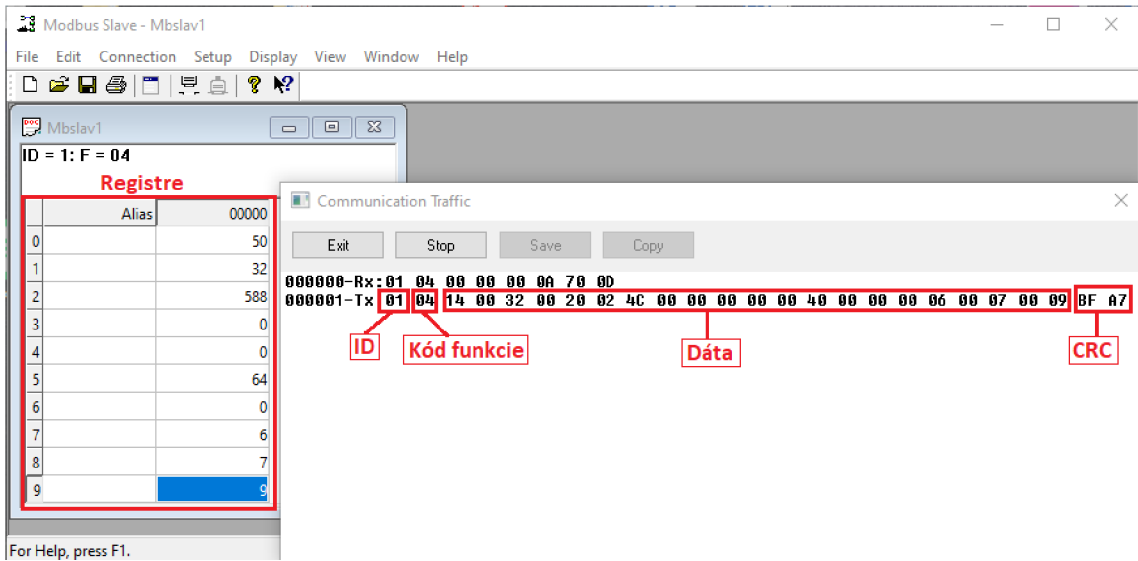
Modbus Slave - Mbslav1

File Edit Connection Setup Display View Window Help

Mbslav1

ID = 1: F = 04

Registre

| | Alias | 00000 |
|---|---|---|
| 0 | | 50 |
| 1 | | 32 |
| 2 | | 588 |
| 3 | | 0 |
| 4 | | 0 |
| 5 | | 64 |
| 6 | | 0 |
| 7 | | 6 |
| 8 | | 7 |
| 9 | | 9 |

Communication Traffic

Exit Stop Save Copy

000000-Rx:01 04 00 00 00 0A 70 0D
000001-Tx:01 04 14 00 32 00 20 02 4C 00 00 00 00 00 40 00 00 00 06 00 07 00 09 BF A7

ID Kód funkcie Dáta CRC

For Help, press F1.